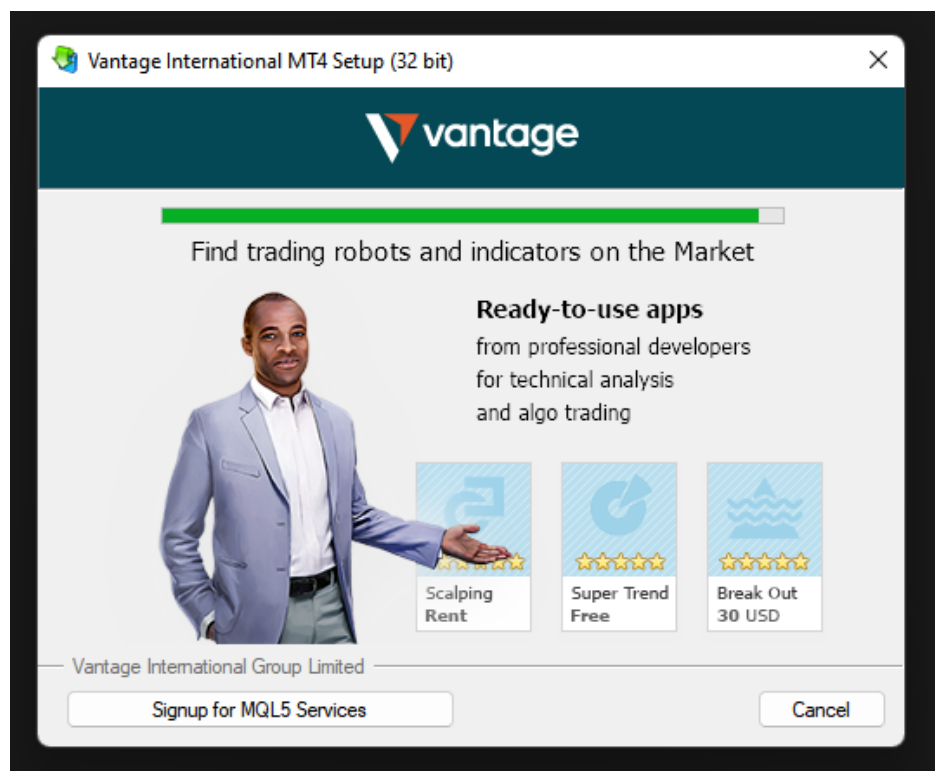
Vantage International MT4 Setup (32 bit)

vantage

Find trading robots and indicators on the Market

Ready-to-use apps
from professional developers
for technical analysis
and algo trading

Scalping
Rent

Super Trend
Free

Break Out
30 USD

Vantage International Group Limited

Signup for MQL5 Services

Cancel